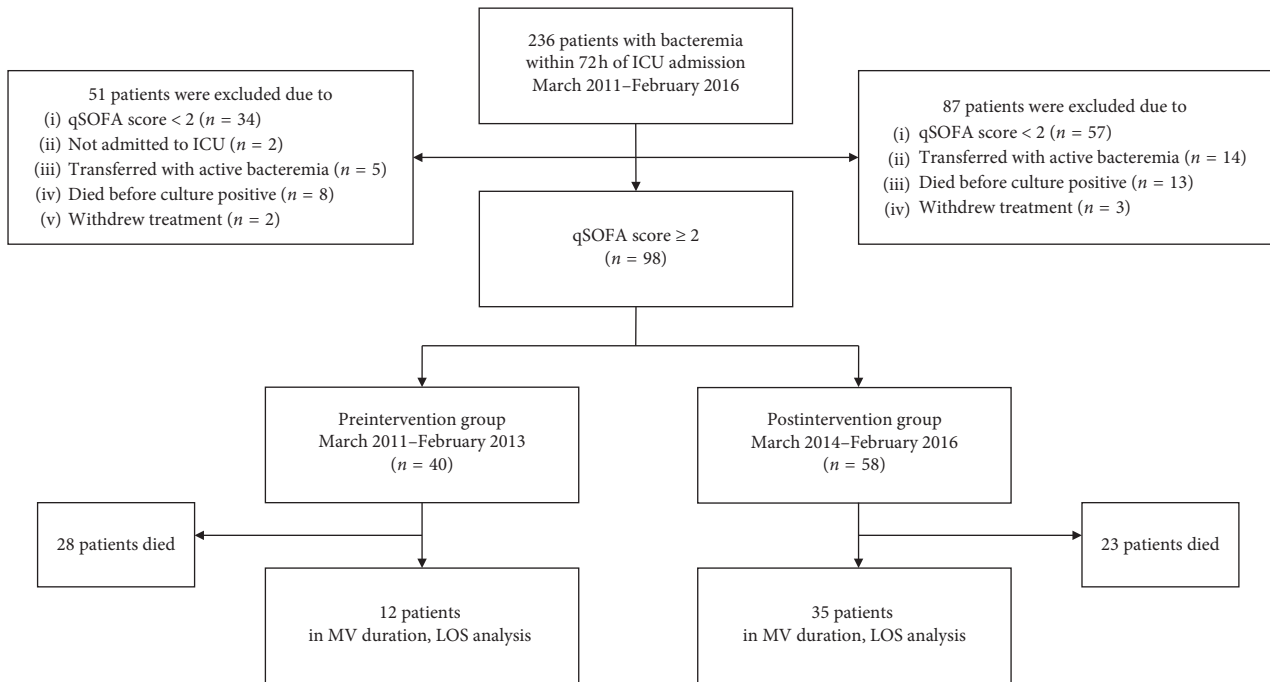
236 patients with bacteremia within 72h of ICU admission March 2011–February 2016

51 patients were excluded due to
(i) qSOFA score < 2 ($n$ = 34)
(ii) Not admitted to ICU ($n$ = 2)
(iii) Transferred with active bacteremia ($n$ = 5)
(iv) Died before culture positive ($n$ = 8)
(v) Withdrew treatment ($n$ = 2)

87 patients were excluded due to
(i) qSOFA score < 2 ($n$ = 57)
(ii) Transferred with active bacteremia ($n$ = 14)
(iii) Died before culture positive ($n$ = 13)
(iv) Withdrew treatment ($n$ = 3)

qSOFA score ≥ 2
($n$ = 98)

Preintervention group
March 2011–February 2013
($n$ = 40)

Postintervention group
March 2014–February 2016
($n$ = 58)

28 patients died

23 patients died

12 patients
in MV duration, LOS analysis

35 patients
in MV duration, LOS analysis